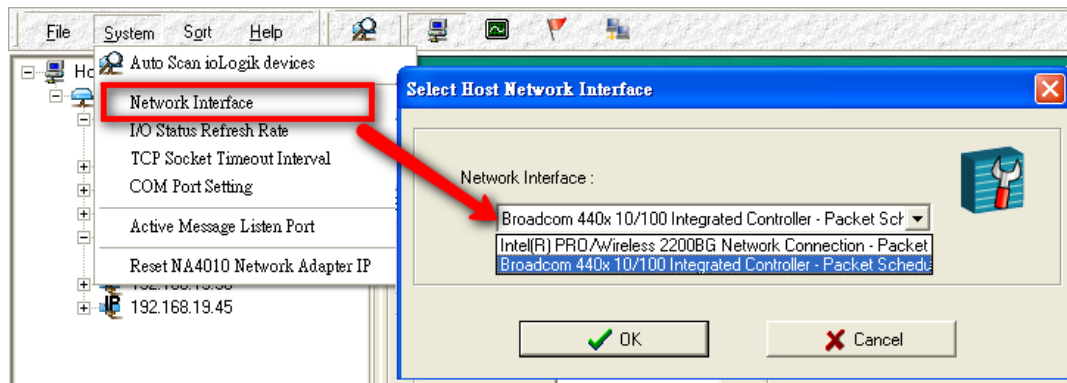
File System Sort Help

Ho

Auto Scan ioLogik devices
Network Interface
I/O Status Refresh Rate
TCP Socket Timeout Interval
COM Port Setting
Active Message Listen Port
Reset NA4010 Network Adapter IP

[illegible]
192.168.19.45

Select Host Network Interface

Network Interface :
Broadcom 440x 10/100 Integrated Controller - Packet Sch
Intel(R) PRO/Wireless 2200BG Network Connection - Packet
Broadcom 440x 10/100 Integrated Controller - Packet Schedu

OK
Cancel